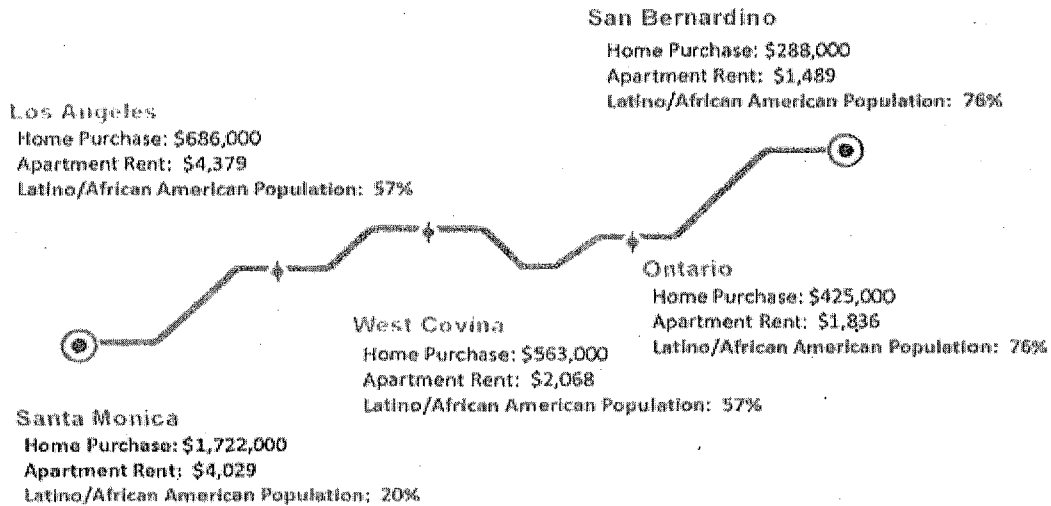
San Bernardino
Home Purchase: $288,000
Apartment Rent: $1,489
Latino/African American Population: 76%

Los Angeles
Home Purchase: $686,000
Apartment Rent: $4,379
Latino/African American Population: 57%

Ontario
Home Purchase: $425,000
Apartment Rent: $1,836
Latino/African American Population: 76%

West Covina
Home Purchase: $563,000
Apartment Rent: $2,068
Latino/African American Population: 57%

Santa Monica
Home Purchase: $1,722,000
Apartment Rent: $4,029
Latino/African American Population: 20%